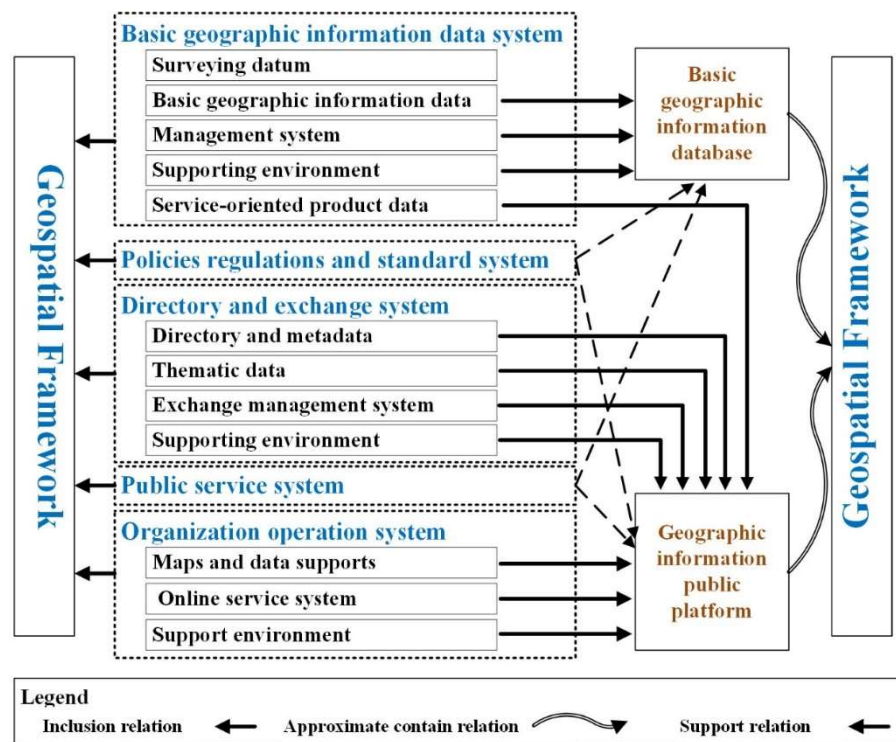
Geospatial Framework

Basic geographic information data system
Surveying datum
Basic geographic information data
Management system
Supporting environment
Service-oriented product data

Policies regulations and standard system

Directory and exchange system
Directory and metadata
Thematic data
Exchange management system
Supporting environment

Public service system

Organization operation system
Maps and data supports
Online service system
Support environment

Basic geographic information database

Geographic information public platform

Geospatial Framework

Legend
Inclusion relation
Approximate contain relation
Support relation